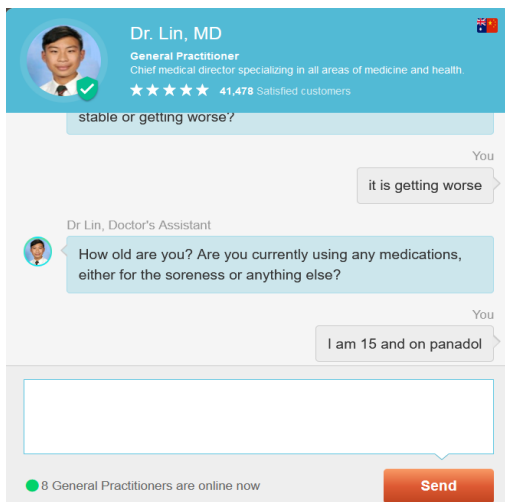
Dr. Lin, MD

General Practitioner

Chief medical director specializing in all areas of medicine and health.

★★★★★ 41,478 Satisfied customers

stable or getting worse?

You

it is getting worse

Dr Lin, Doctor's Assistant

How old are you? Are you currently using any medications, either for the soreness or anything else?

You

I am 15 and on panadol

8 General Practitioners are online now

Send